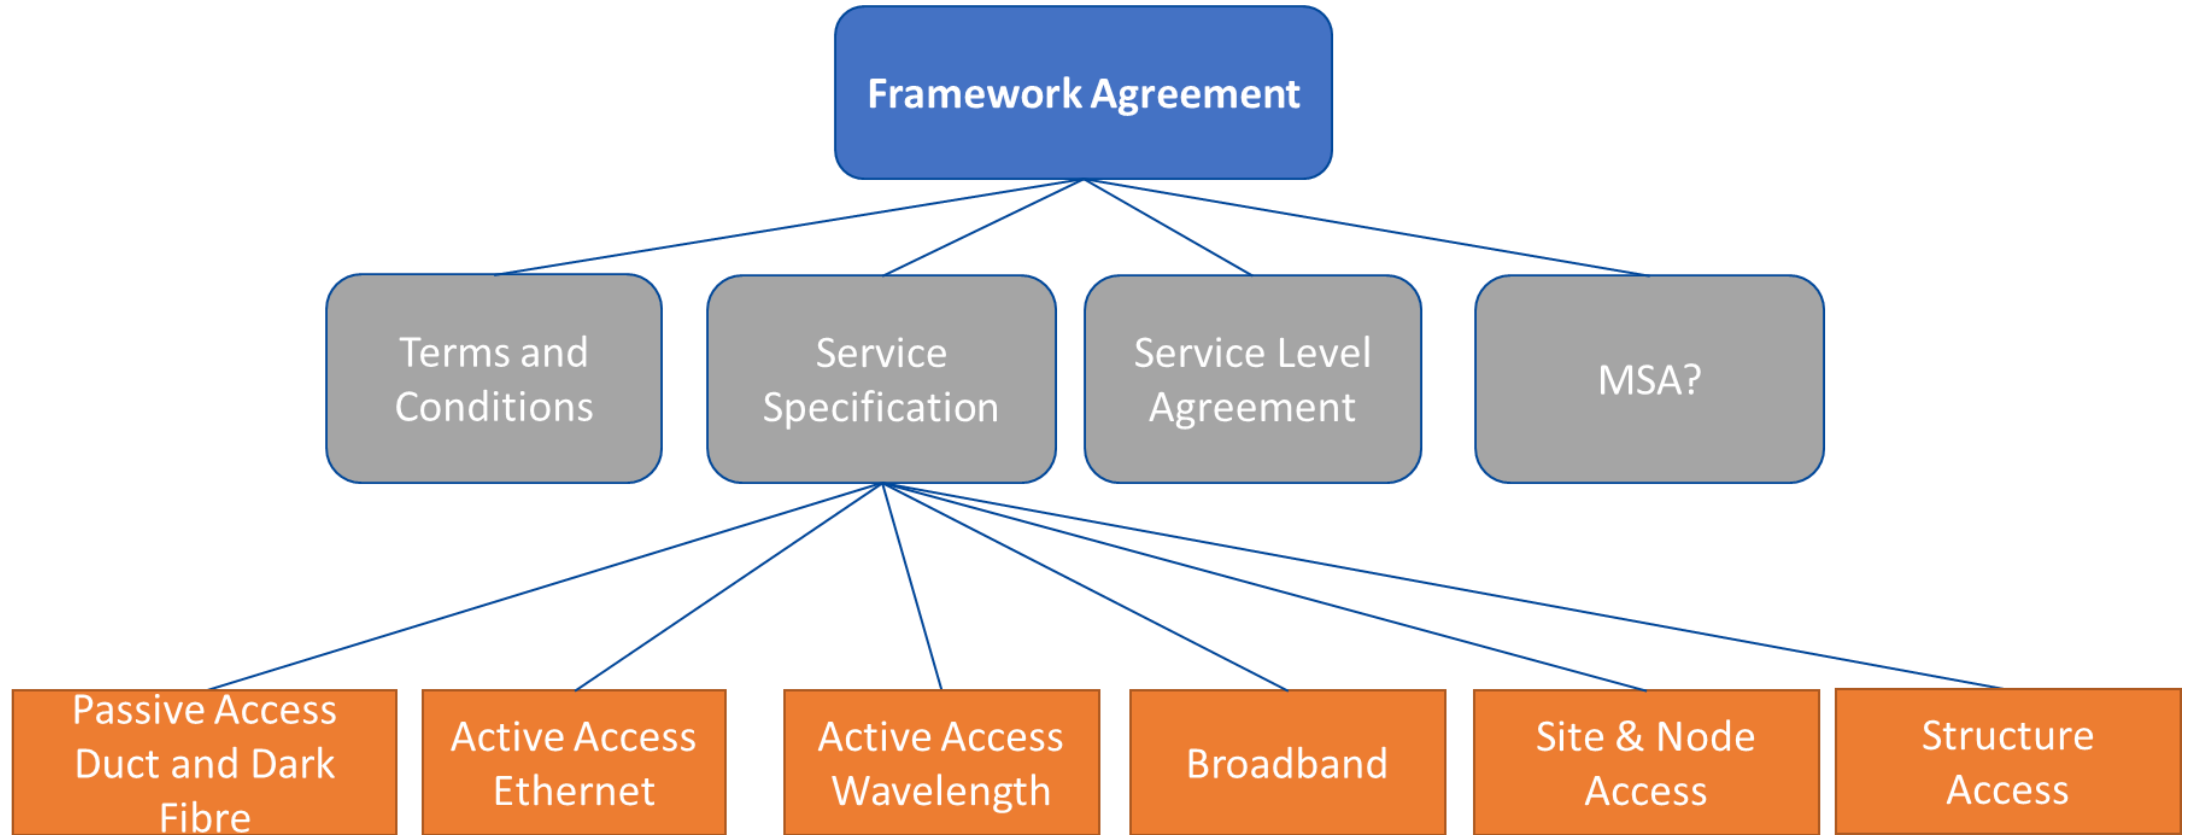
Framework Agreement

Terms and Conditions

Service Specification

Service Level Agreement

MSA?

Passive Access Duct and Dark Fibre

Active Access Ethernet

Active Access Wavelength

Broadband

Site & Node Access

Structure Access